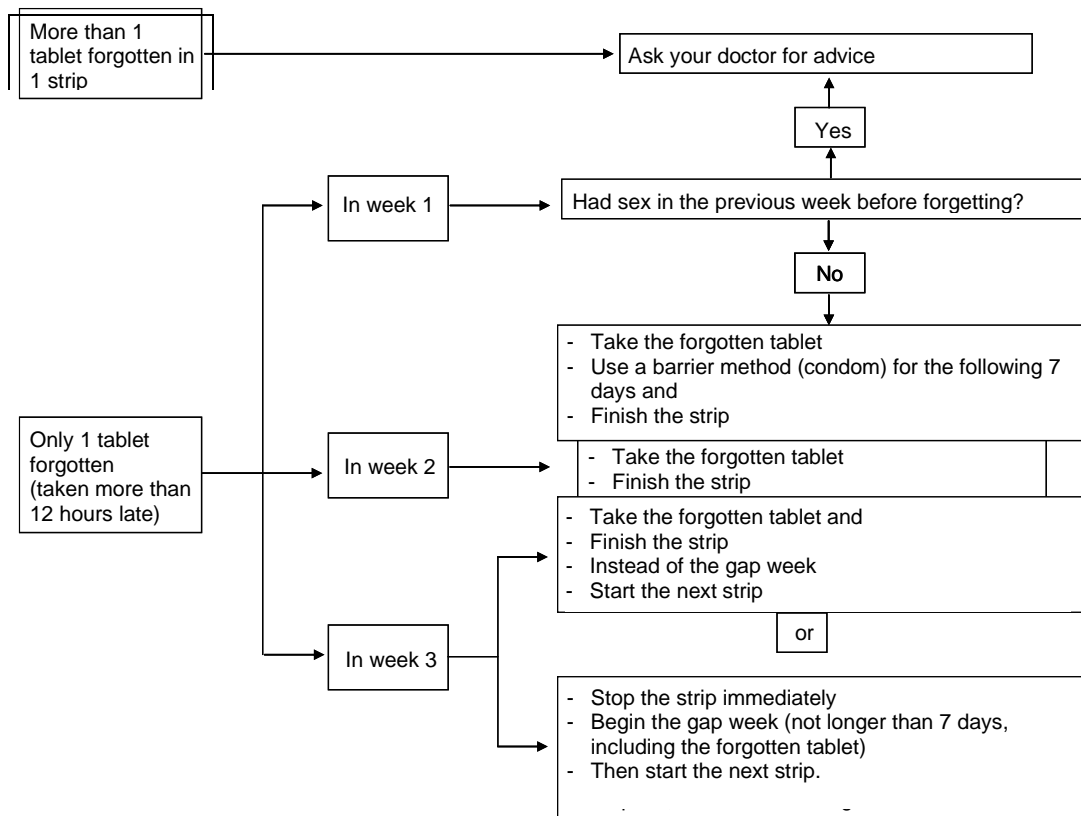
More than 1 tablet forgotten in 1 strip

Ask your doctor for advice

Yes

In week 1

Had sex in the previous week before forgetting?

No

- Take the forgotten tablet
- Use a barrier method (condom) for the following 7 days and
- Finish the strip

Only 1 tablet forgotten (taken more than 12 hours late)

In week 2

- Take the forgotten tablet
- Finish the strip

- Take the forgotten tablet and
- Finish the strip
- Instead of the gap week
- Start the next strip

or

In week 3

- Stop the strip immediately
- Begin the gap week (not longer than 7 days, including the forgotten tablet)
- Then start the next strip.

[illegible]